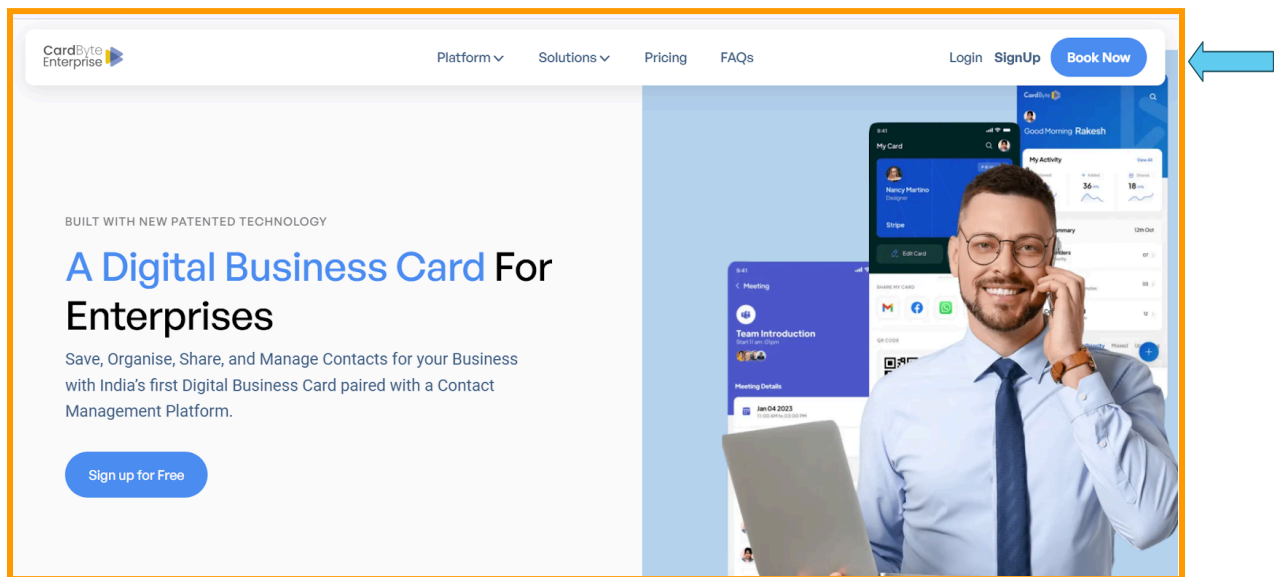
CardByte Enterprise

Platform Solutions Pricing FAQs

Login SignUp Book Now

BUILT WITH NEW PATENTED TECHNOLOGY

A Digital Business Card For Enterprises

Save, Organise, Share, and Manage Contacts for your Business with India's first Digital Business Card paired with a Contact Management Platform.

Sign up for Free

CardByte

Good Morning Rakesh

My Activity

View All

36

18

12th Oct

07

03

12

9:41

My Card

Nancy Martino

Designer

Stripe

Edit Card

SHARE MY CARD

QR CODE

9:41

Meeting

Team Introduction

Meeting Details

Jan 04 2023